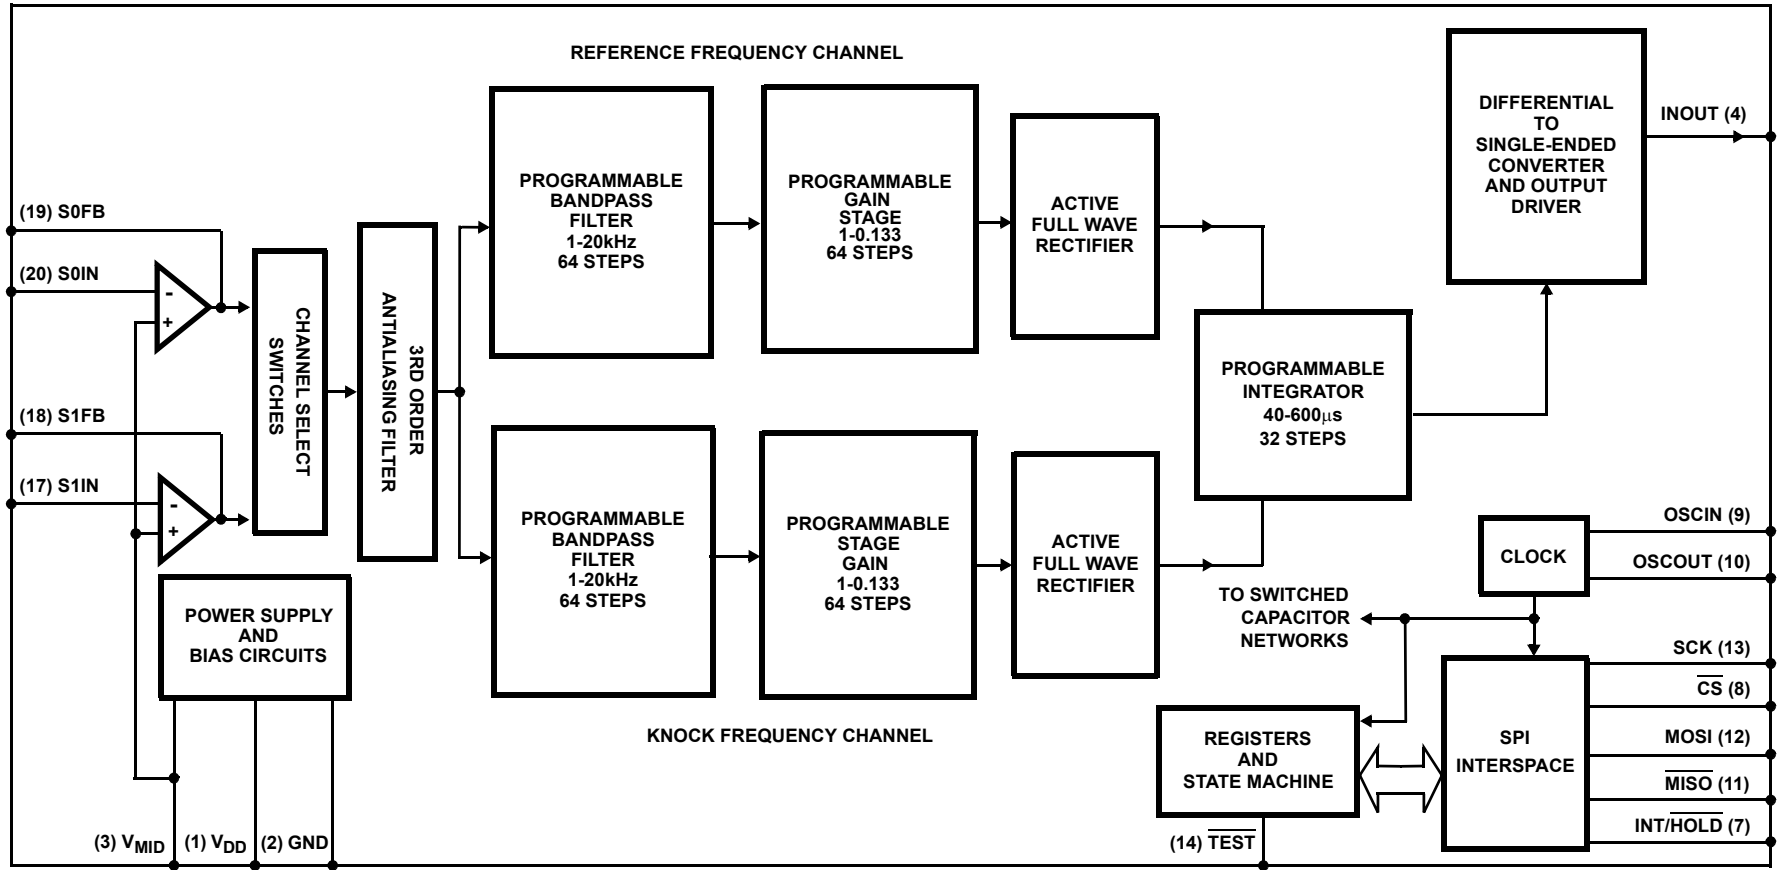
REFERENCE FREQUENCY CHANNEL

(19) S0FB

(20) S0IN

(18) S1FB

(17) S1IN

CHANNEL SELECT SWITCHES

3RD ORDER ANTIALIASING FILTER

PROGRAMMABLE BANDPASS FILTER 1-20kHz 64 STEPS

PROGRAMMABLE GAIN STAGE 1-0.133 64 STEPS

ACTIVE FULL WAVE RECTIFIER

DIFFERENTIAL TO SINGLE-ENDED CONVERTER AND OUTPUT DRIVER

INOUT (4)

PROGRAMMABLE INTEGRATOR 40-600$\mu$s 32 STEPS

PROGRAMMABLE BANDPASS FILTER 1-20kHz 64 STEPS

PROGRAMMABLE STAGE GAIN 1-0.133 64 STEPS

ACTIVE FULL WAVE RECTIFIER

CLOCK

OSCIN (9)

OSCOUT (10)

TO SWITCHED CAPACITOR NETWORKS

POWER SUPPLY AND BIAS CIRCUITS

SCK (13)

$\overline{CS}$ (8)

KNOCK FREQUENCY CHANNEL

REGISTERS AND STATE MACHINE

SPI INTERSPACE

MOSI (12)

$\overline{MISO}$ (11)

INT/$\overline{HOLD}$ (7)

(3) $V_{MID}$ (1) $V_{DD}$ (2) GND

(14) $\overline{TEST}$